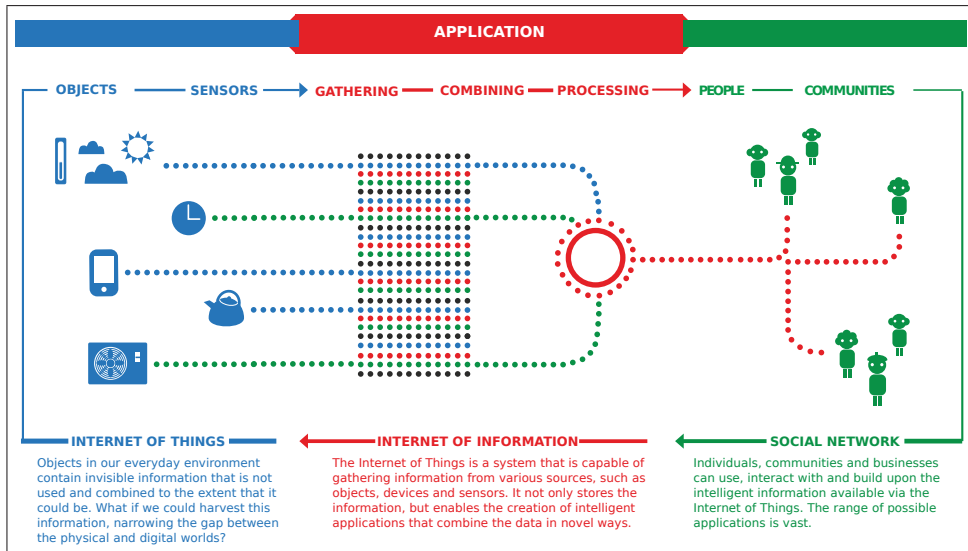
APPLICATION

OBJECTS SENSORS GATHERING COMBINING PROCESSING PEOPLE COMMUNITIES

INTERNET OF THINGS

Objects in our everyday environment contain invisible information that is not used and combined to the extent that it could be. What if we could harvest this information, narrowing the gap between the physical and digital worlds?

INTERNET OF INFORMATION

The Internet of Things is a system that is capable of gathering information from various sources, such as objects, devices and sensors. It not only stores the information, but enables the creation of intelligent applications that combine the data in novel ways.

SOCIAL NETWORK

Individuals, communities and businesses can use, interact with and build upon the intelligent information available via the Internet of Things. The range of possible applications is vast.